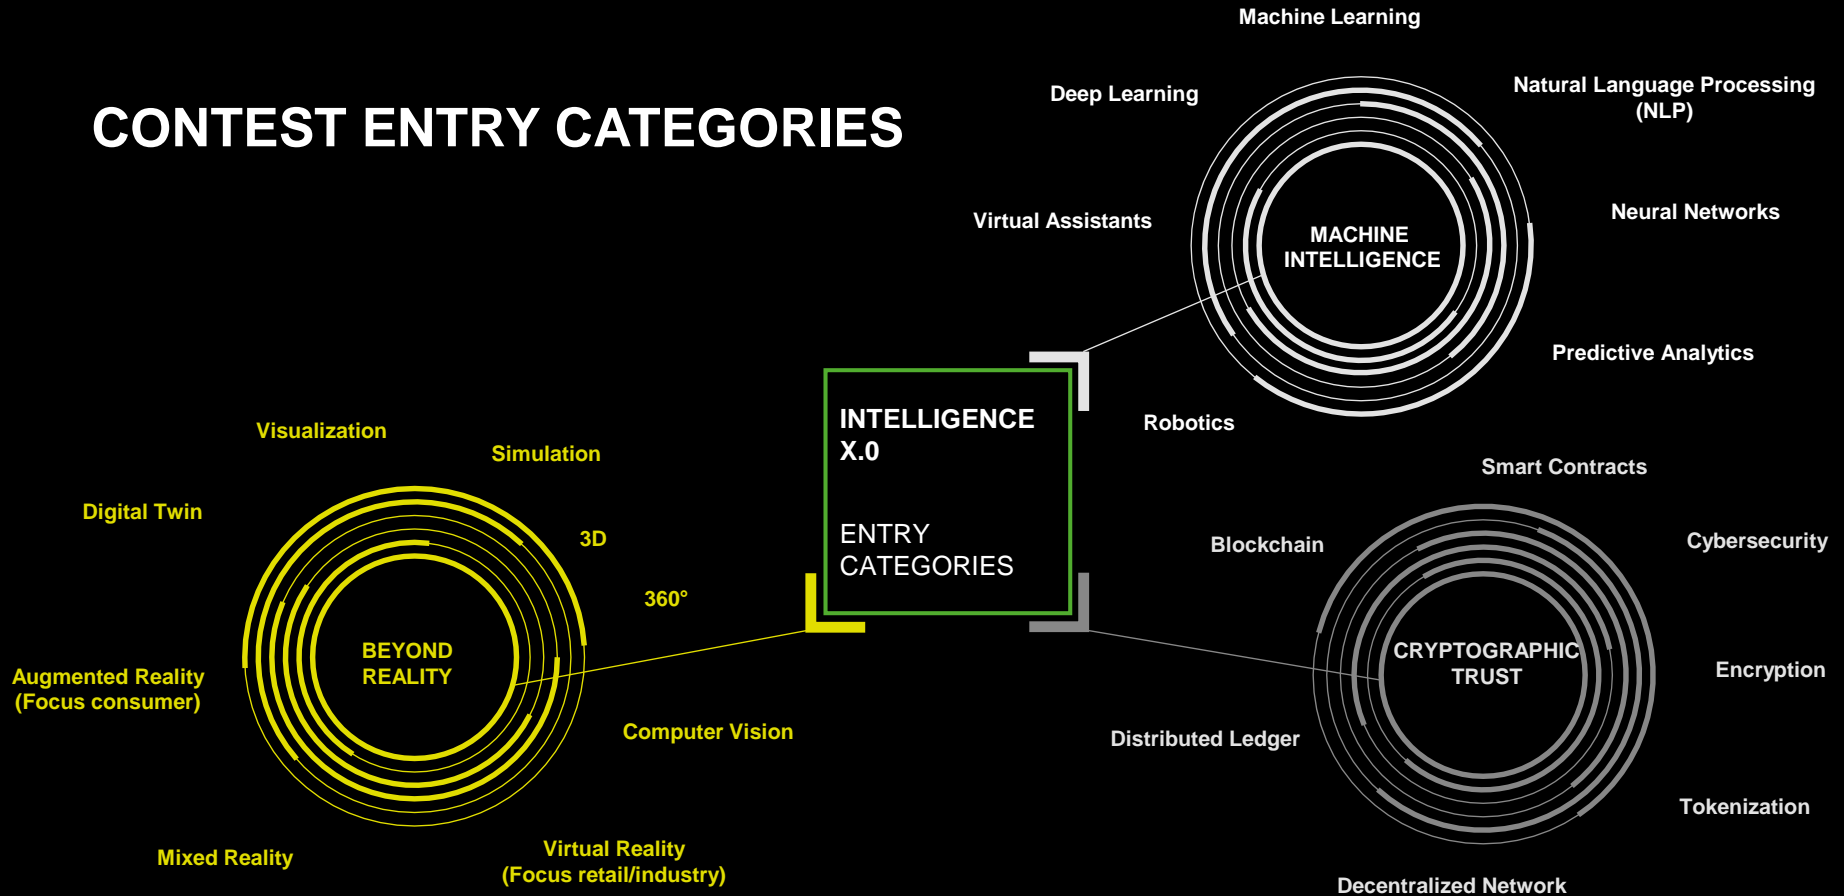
CONTEST ENTRY CATEGORIES

INTELLIGENCE X.0

ENTRY CATEGORIES

MACHINE INTELLIGENCE

Machine Learning

Deep Learning

Natural Language Processing (NLP)

Virtual Assistants

Neural Networks

Predictive Analytics

Robotics

BEYOND REALITY

Visualization

Simulation

Digital Twin

3D

360°

Augmented Reality (Focus consumer)

Computer Vision

Mixed Reality

Virtual Reality (Focus retail/industry)

CRYPTOGRAPHIC TRUST

Smart Contracts

Blockchain

Cybersecurity

Encryption

Distributed Ledger

Tokenization

Decentralized Network